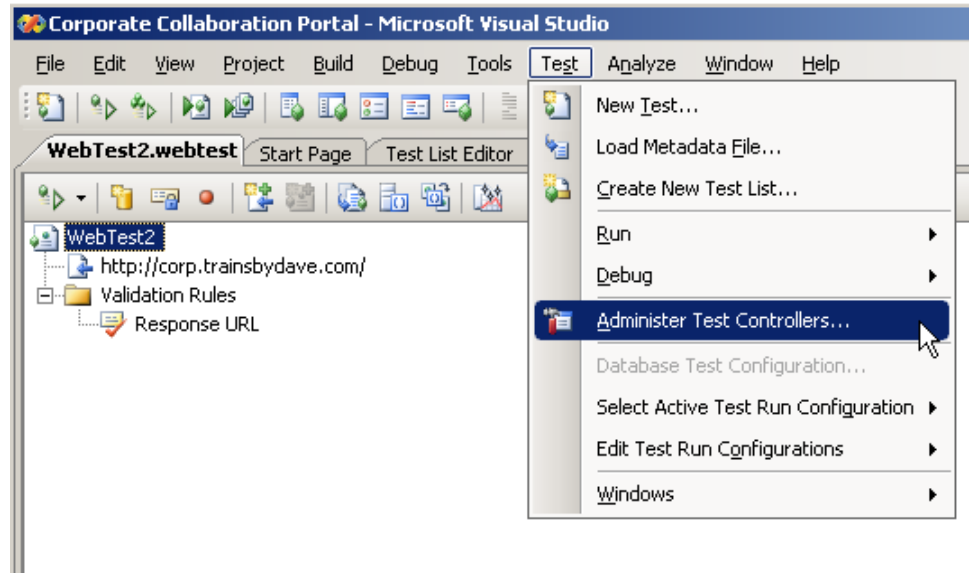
Corporate Collaboration Portal - Microsoft Visual Studio

File Edit View Project Build Debug Tools Test Analyze Window Help

WebTest2.webtest Start Page Test List Editor

WebTest2
http://corp.trainsbydave.com/
Validation Rules
Response URL

New Test...
Load Metadata File...
Create New Test List...
Run
Debug
Administer Test Controllers...
Database Test Configuration...
Select Active Test Run Configuration
Edit Test Run Configurations
Windows